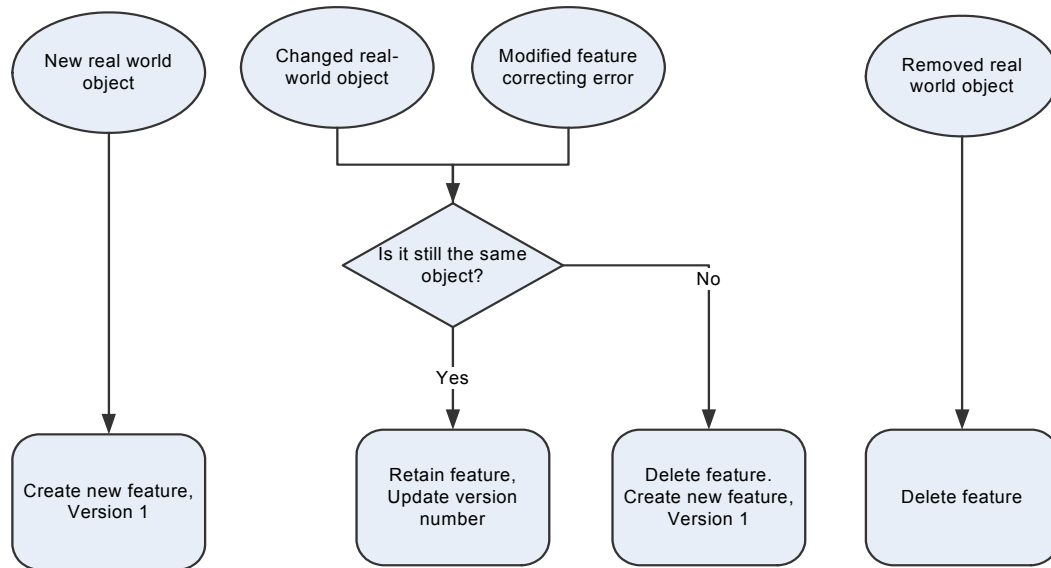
New real world object

Changed real-world object

Modified feature correcting error

Removed real world object

Is it still the same object?

No

Yes

Create new feature, Version 1

Retain feature, Update version number

Delete feature. Create new feature, Version 1

Delete feature